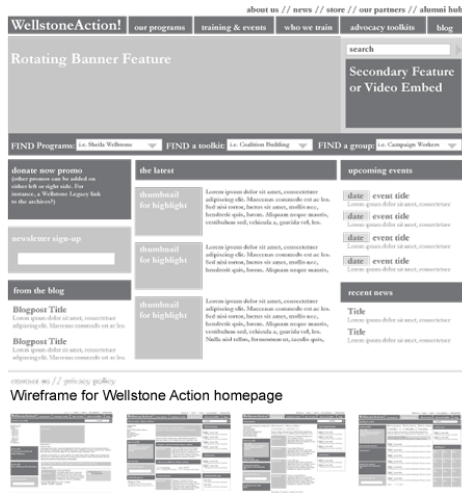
about us // news // store // our partners // alumni hub

WellstoneAction! our programs training & events who we train advocacy toolkits blog

Rotating Banner Feature

search

Secondary Feature or Video Embed

FIND Programs: i.e. Sheila Wellstone FIND a toolkit: i.e. Coalition Building FIND a group: i.e. Campaign Workers

donate now promo (other promos can be added on either left or right side. For instance, a Wellstone Legacy link to the archives?)

the latest

thumbnail for highlight

Lorem ipsum dolor sit amet, consectetuer adipiscing elit. Maecenas commodo est ac leo. Sed nisi tortor, luctus sit amet, mollis nec, hendrerit quis, lorem. Aliquam neque mauris, vestibulum sed, vehicula a, gravida vel, leo.

thumbnail for highlight

Lorem ipsum dolor sit amet, consectetuer adipiscing elit. Maecenas commodo est ac leo. Sed nisi tortor, luctus sit amet, mollis nec, hendrerit quis, lorem. Aliquam neque mauris,

thumbnail for highlight

Lorem ipsum dolor sit amet, consectetuer adipiscing elit. Maecenas commodo est ac leo. Sed nisi tortor, luctus sit amet, mollis nec, hendrerit quis, lorem. Aliquam neque mauris, vestibulum sed, vehicula a, gravida vel, leo. Nulla nisl tellus, fermentum et, iaculis quis,

upcoming events

date event title
Lorem ipsum dolor sit amet, consectetuer

date event title
Lorem ipsum dolor sit amet, consectetuer

date event title
Lorem ipsum dolor sit amet, consectetuer

date event title
Lorem ipsum dolor sit amet, consectetuer

newsletter sign-up

from the blog

Blogpost Title
Lorem ipsum dolor sit amet, consectetuer adipiscing elit. Maecenas commodo est ac leo.

Blogpost Title
Lorem ipsum dolor sit amet, consectetuer adipiscing elit. Maecenas commodo est ac leo.

recent news

Title
Lorem ipsum dolor sit amet, consectetuer

Title
Lorem ipsum dolor sit amet, consectetuer

contact us // privacy policy

Wireframe for Wellstone Action homepage